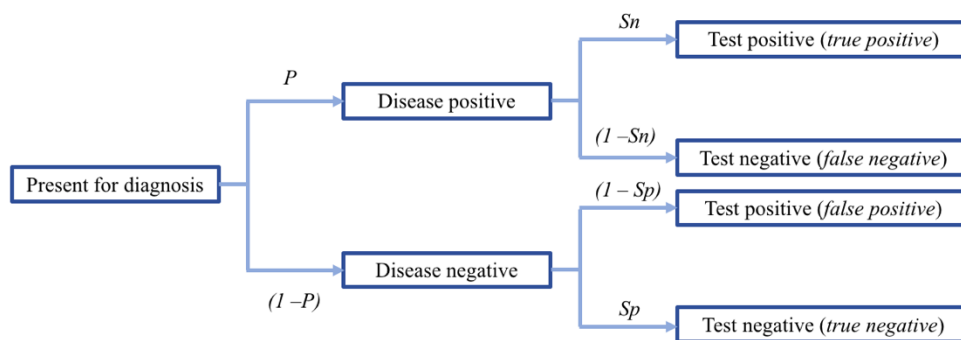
Present for diagnosis

P

Disease positive

(1 –P)

Disease negative

Sn

Test positive (*true positive*)

(1 –Sn)

Test negative (*false negative*)

(1 – Sp)

Test positive (*false positive*)

Sp

Test negative (*true negative*)